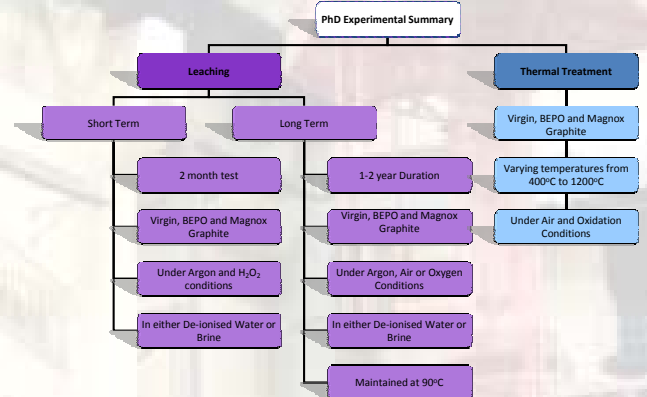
PhD Experimental Summary

Leaching

Short Term

2 month test

Virgin, BEPO and Magnox Graphite

Under Argon and $H_2O_2$ conditions

In either De-ionised Water or Brine

Long Term

1-2 year Duration

Virgin, BEPO and Magnox Graphite

Under Argon, Air or Oxygen Conditions

In either De-ionised Water or Brine

Maintained at 90$^o$C

Thermal Treatment

Virgin, BEPO and Magnox Graphite

Varying temperatures from 400$^o$C to 1200$^o$C

Under Air and Oxidation Conditions